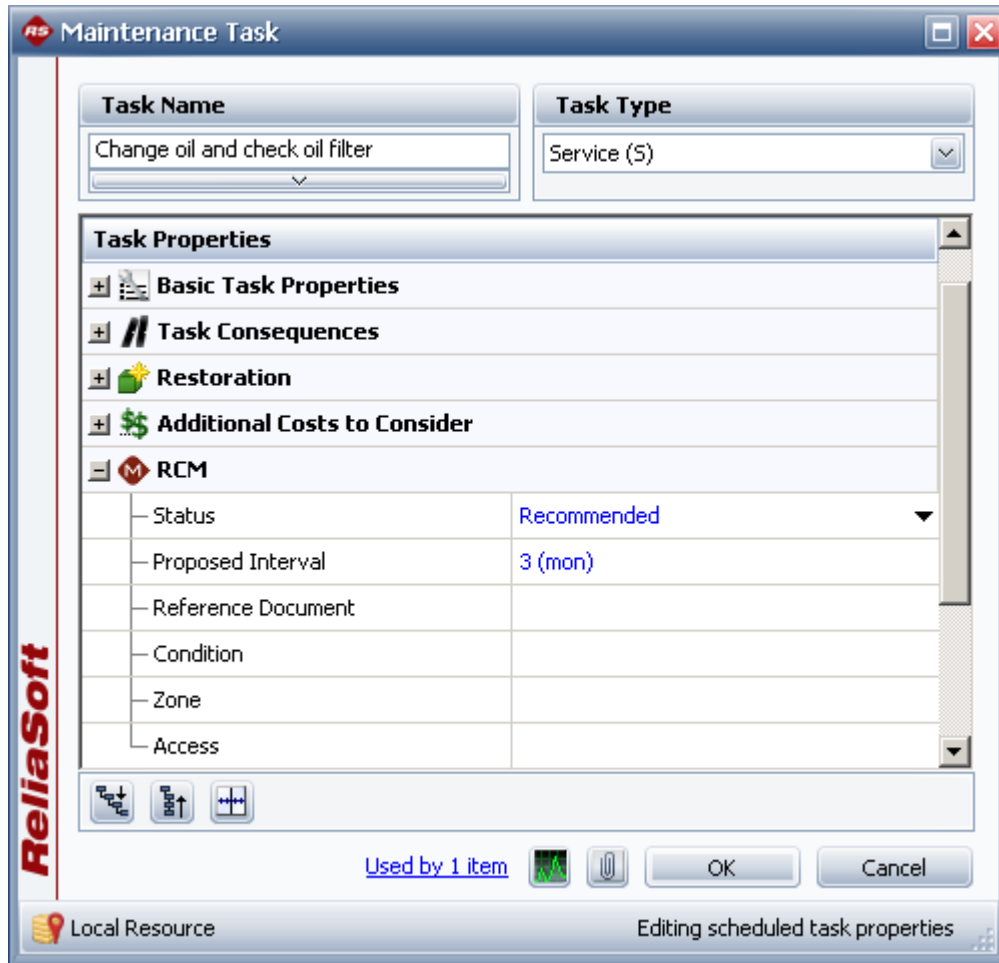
RS Maintenance Task

ReliaSoft

Task Name

Change oil and check oil filter

Task Type

Service (S)

Task Properties

Basic Task Properties

Task Consequences

Restoration

Additional Costs to Consider

RCM

| Status | Recommended |
|---|---|
| Proposed Interval | 3 (mon) |
| Reference Document | |
| Condition | |
| Zone | |
| Access | |

Used by 1 item

OK

Cancel

Local Resource

Editing scheduled task properties